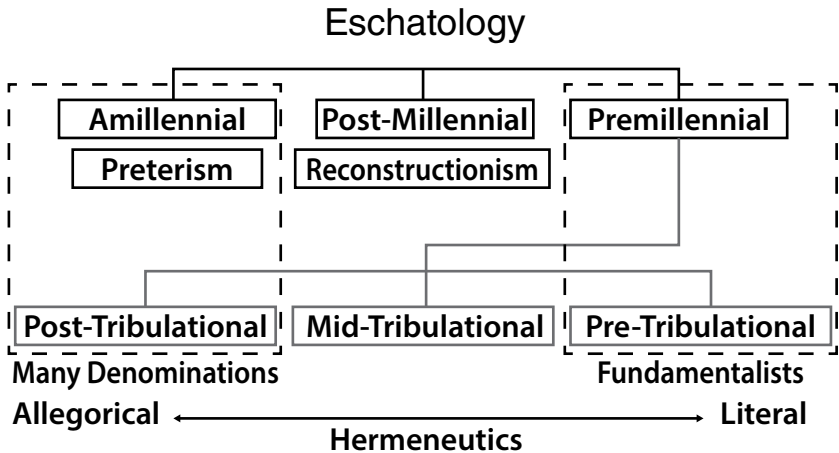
Eschatology

Amillennial

Preterism

Post-Millennial

Reconstructionism

Premillennial

Post-Tribulational

Mid-Tribulational

Pre-Tribulational

Many Denominations

Fundamentalists

Allegorical

Literal

Hermeneutics